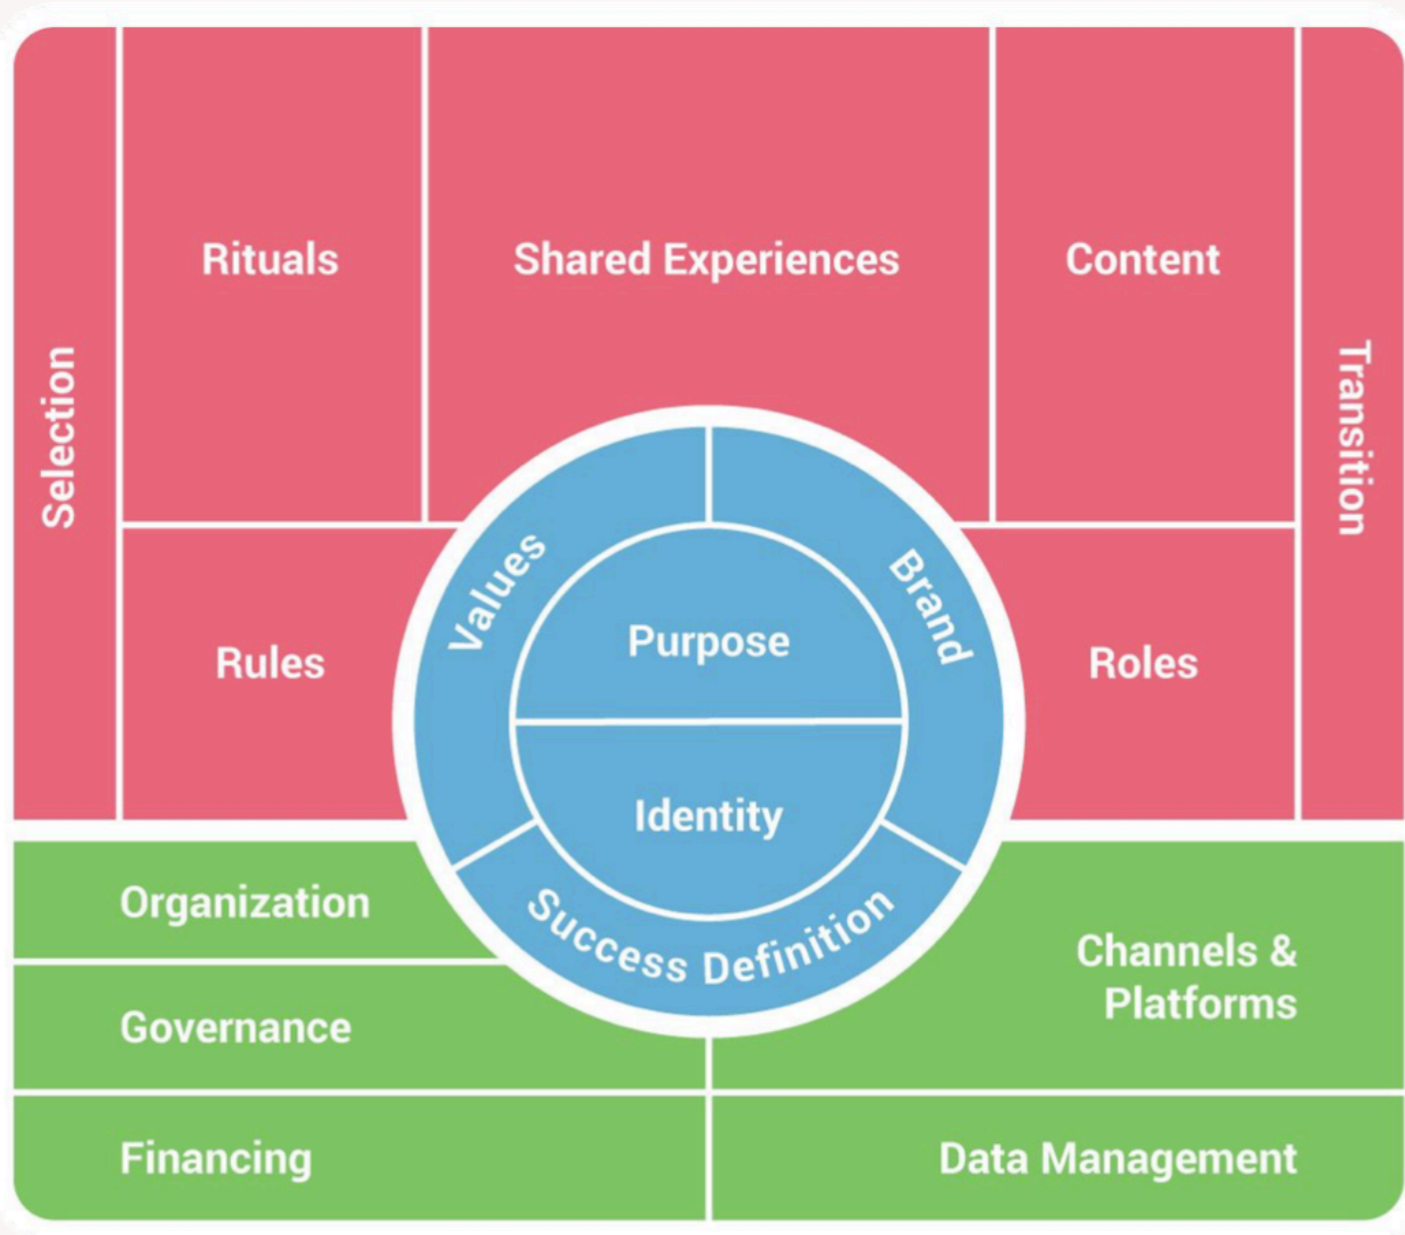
Selection

Rituals

Shared Experiences

Content

Transition

Rules

Values

Purpose

Brand

Roles

Identity

Success Definition

Organization

Governance

Channels & Platforms

Financing

Data Management